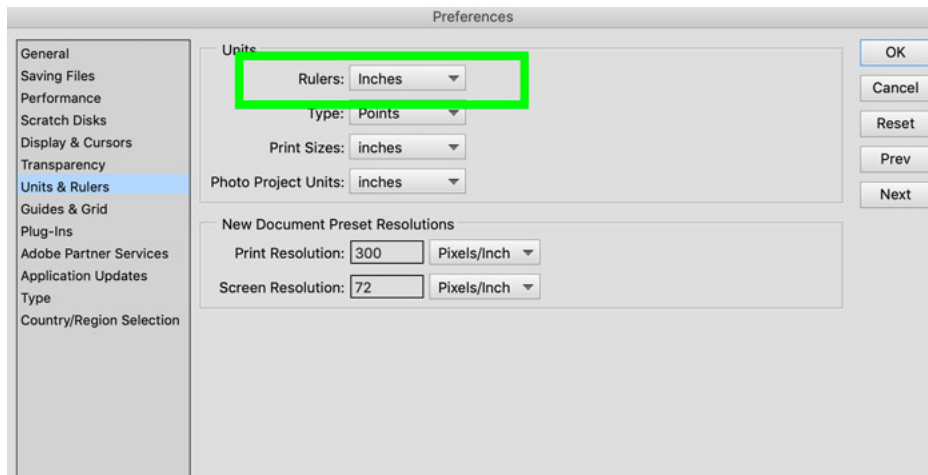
Preferences

General
Saving Files
Performance
Scratch Disks
Display & Cursors
Transparency
Units & Rulers
Guides & Grid
Plug-Ins
Adobe Partner Services
Application Updates
Type
Country/Region Selection

Units
Rulers: Inches
Type: Points
Print Sizes: inches
Photo Project Units: inches

New Document Preset Resolutions
Print Resolution: 300 Pixels/Inch
Screen Resolution: 72 Pixels/Inch

OK
Cancel
Reset
Prev
Next